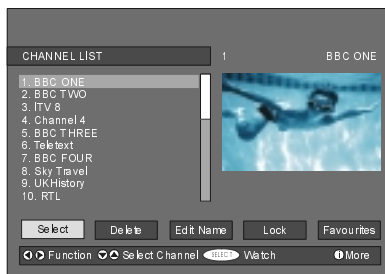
CHANNEL LIST

1

BBC ONE

1. BBC ONE
2. BBC TWO
3. ITV 8
4. Channel 4
5. BBC THREE
6. Teletext
7. BBC FOUR
8. Sky Travel
9. UKHistory
10. RTL

Select

Delete

Edit Name

Lock

Favourites

Function Select Channel SELECT Watch More